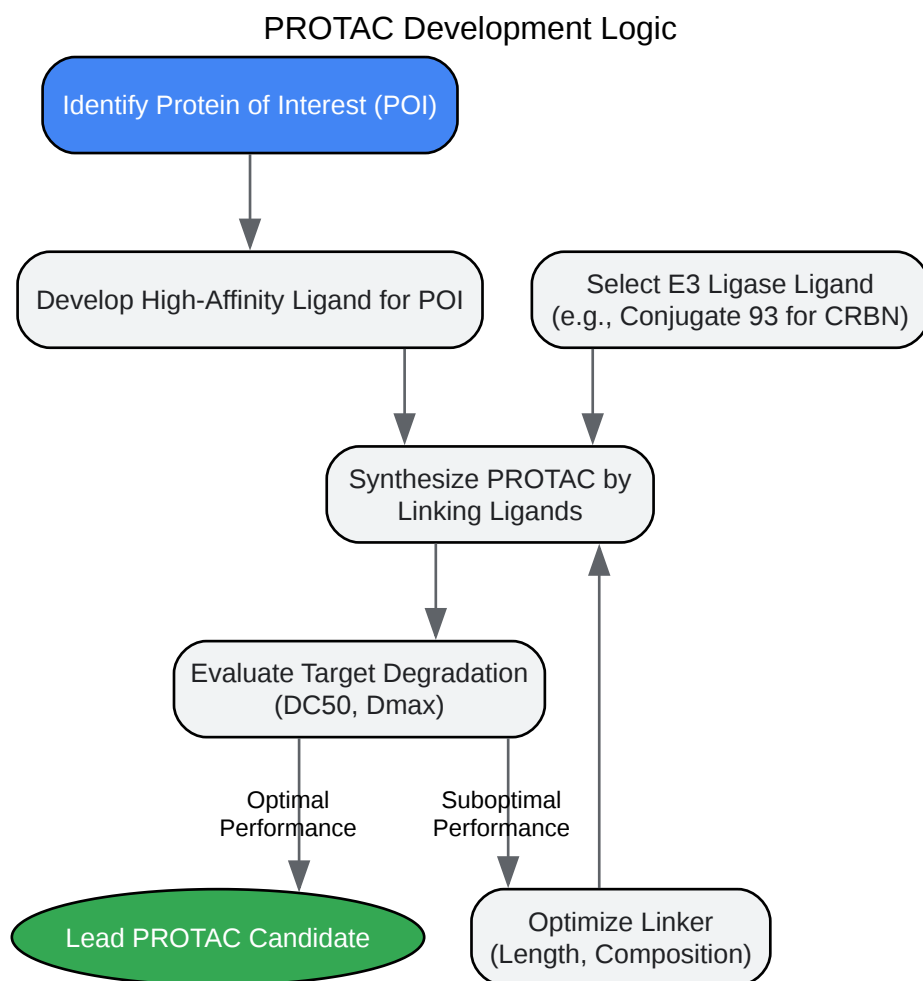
PROTAC Development Logic

Identify Protein of Interest (POI)

Develop High-Affinity Ligand for POI

Select E3 Ligase Ligand (e.g., Conjugate 93 for CRBN)

Synthesize PROTAC by Linking Ligands

Evaluate Target Degradation (DC50, Dmax)

Optimal Performance

Suboptimal Performance

Lead PROTAC Candidate

Optimize Linker (Length, Composition)